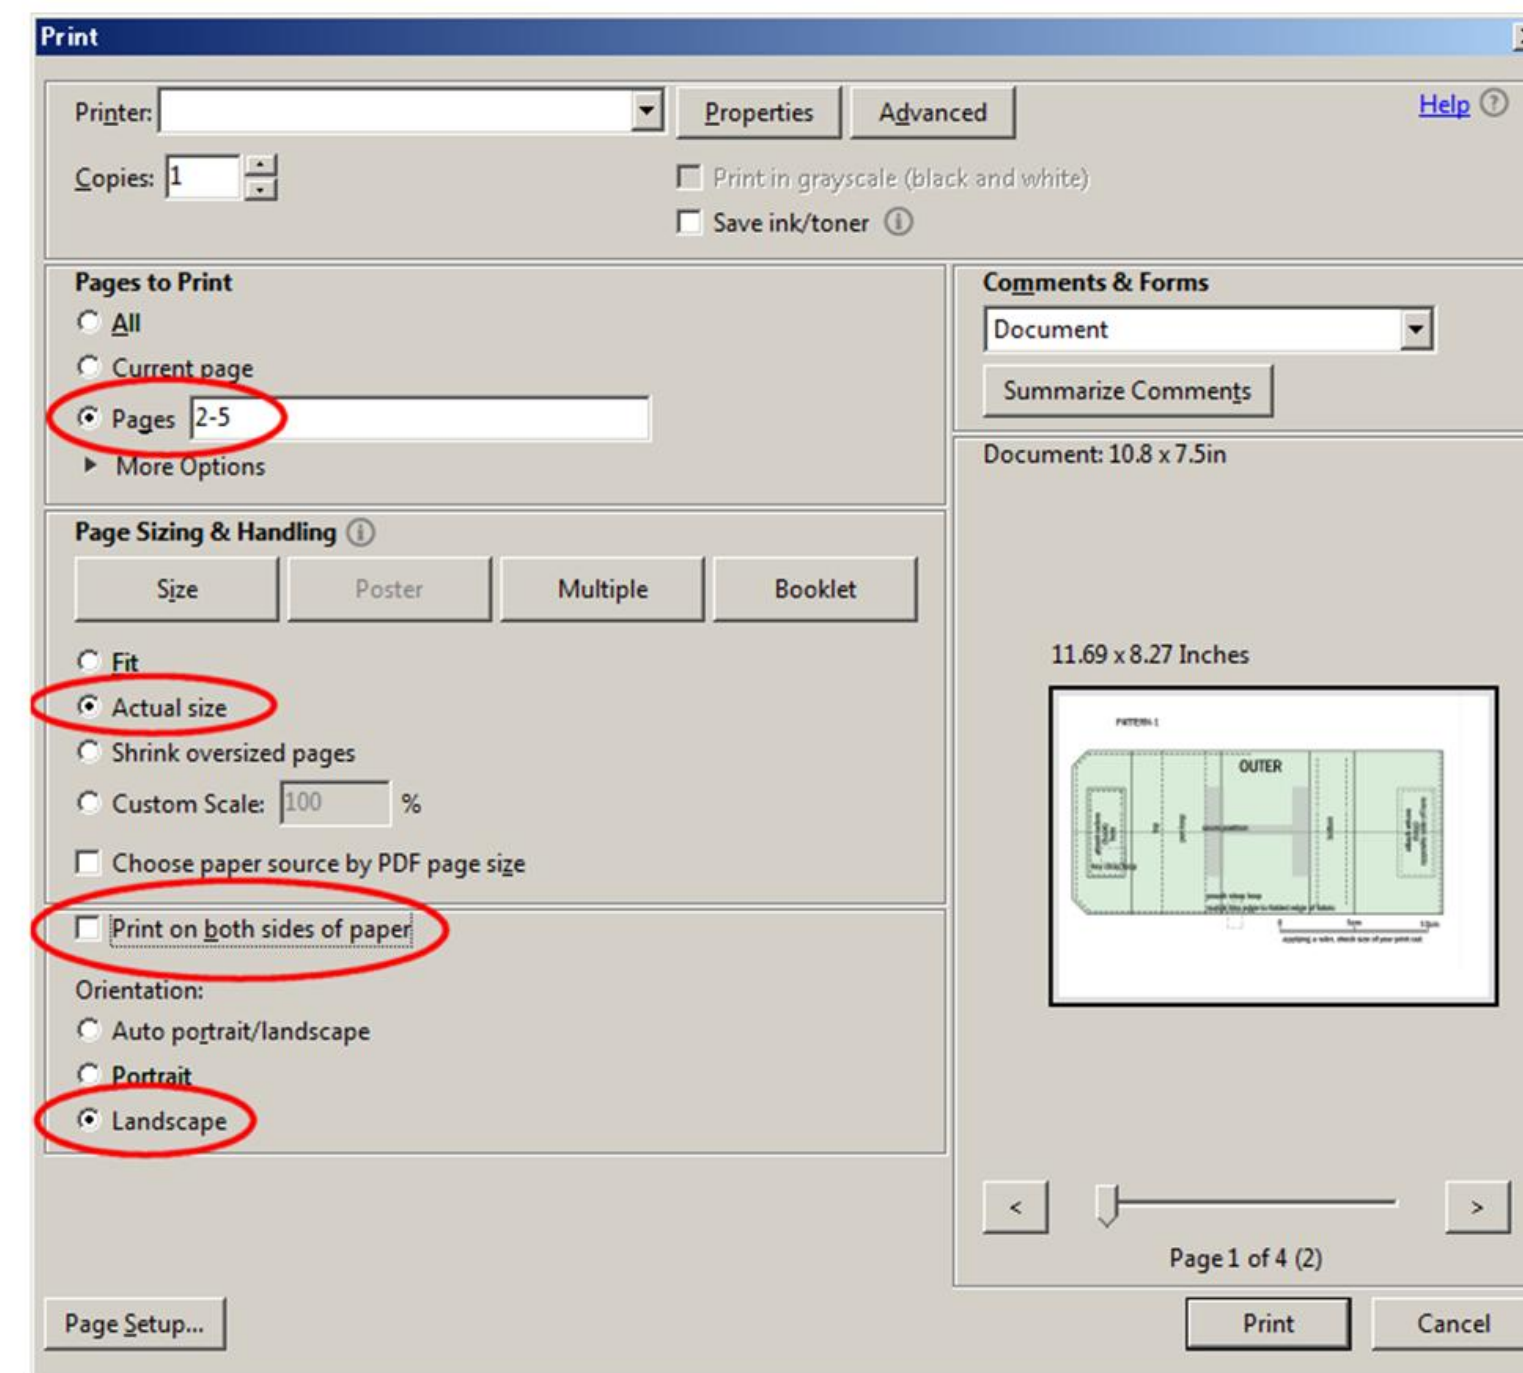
Print

Printer:
Properties
Advanced
Help

Copies: 1

Print in grayscale (black and white)
Save ink/toner

Pages to Print
All
Current page
Pages 2-5
More Options

Page Sizing & Handling
Size
Poster
Multiple
Booklet

Fit
Actual size
Shrink oversized pages
Custom Scale: 100 %
Choose paper source by PDF page size

Print on both sides of paper

Orientation:
Auto portrait/landscape
Portrait
Landscape

Comments & Forms
Document
Summarize Comments

Document: 10.8 x 7.5in

11.69 x 8.27 Inches

PATTERN 1
OUTER

<
>
Page 1 of 4 (2)

Page Setup...
Print
Cancel